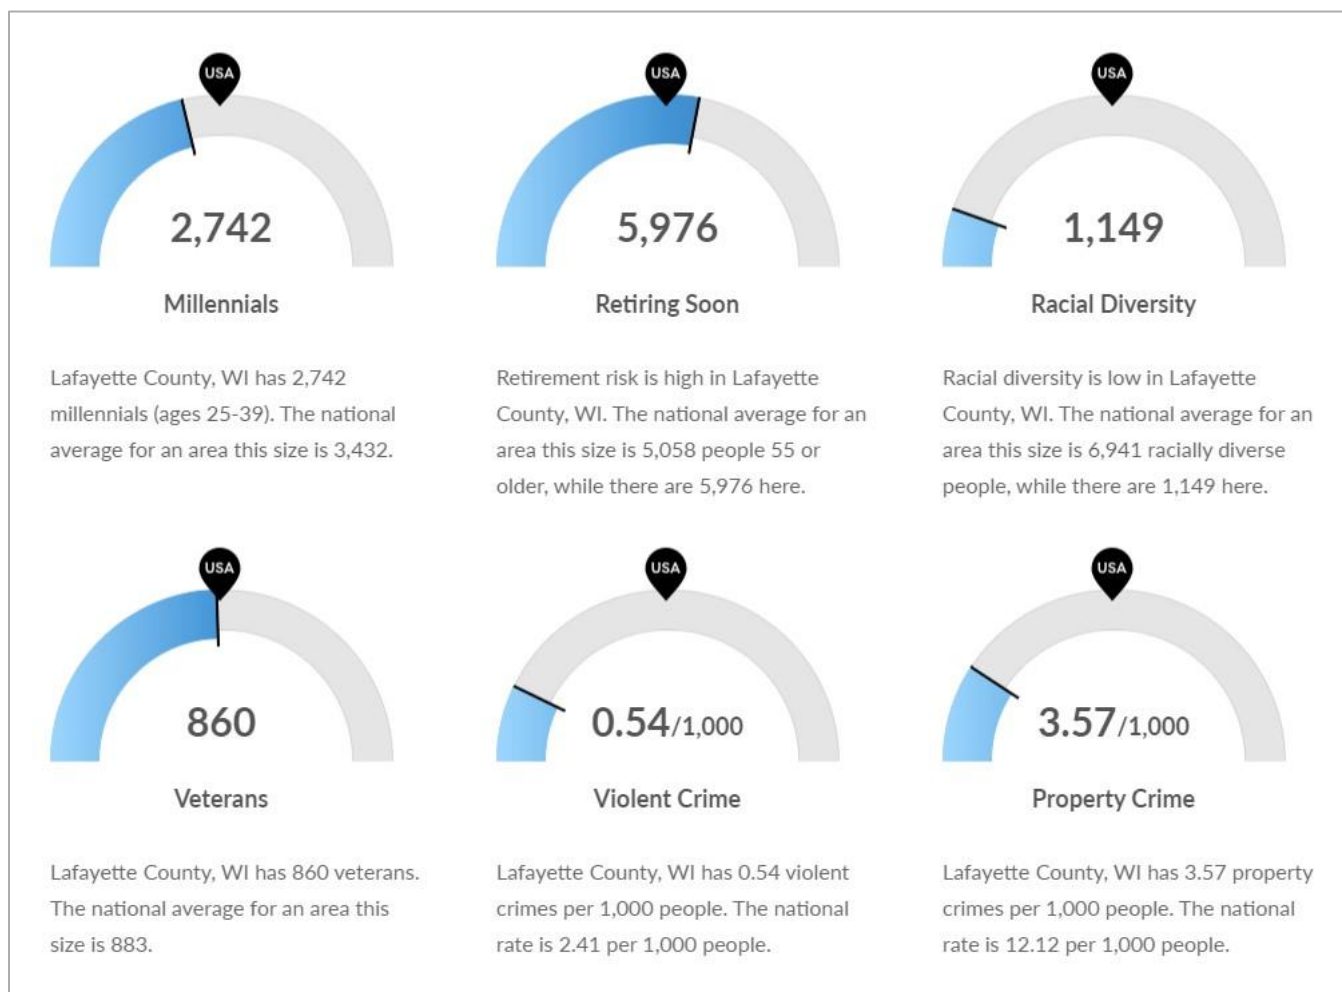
USA

2,742

Millennials

Lafayette County, WI has 2,742 millennials (ages 25-39). The national average for an area this size is 3,432.

USA

5,976

Retiring Soon

Retirement risk is high in Lafayette County, WI. The national average for an area this size is 5,058 people 55 or older, while there are 5,976 here.

USA

1,149

Racial Diversity

Racial diversity is low in Lafayette County, WI. The national average for an area this size is 6,941 racially diverse people, while there are 1,149 here.

USA

860

Veterans

Lafayette County, WI has 860 veterans. The national average for an area this size is 883.

USA

0.54/1,000

Violent Crime

Lafayette County, WI has 0.54 violent crimes per 1,000 people. The national rate is 2.41 per 1,000 people.

USA

3.57/1,000

Property Crime

Lafayette County, WI has 3.57 property crimes per 1,000 people. The national rate is 12.12 per 1,000 people.